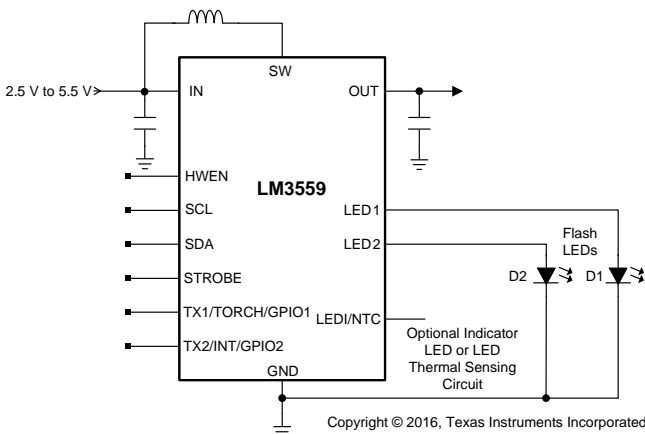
2.5 V to 5.5 V

SW

IN

OUT

HWEN

LM3559

SCL

LED1

SDA

LED2

Flash LEDs

STROBE

D2

D1

TX1/TORCH/GPIO1

LEDI/NTC

Optional Indicator LED or LED Thermal Sensing Circuit

TX2/INT/GPIO2

GND

Copyright © 2016, Texas Instruments Incorporated